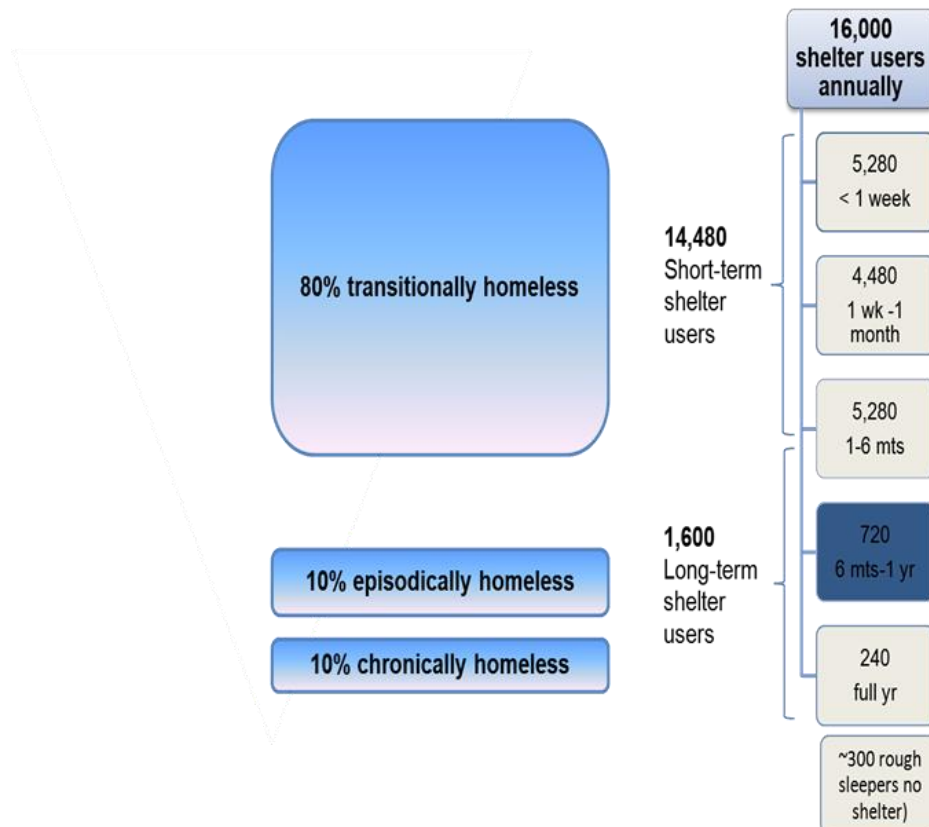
16,000 shelter users annually

80% transitionally homeless

14,480 Short-term shelter users

5,280 < 1 week

4,480 1 wk -1 month

5,280 1-6 mts

10% episodically homeless

10% chronically homeless

1,600 Long-term shelter users

720 6 mts-1 yr

240 full yr

~300 rough sleepers no shelter)